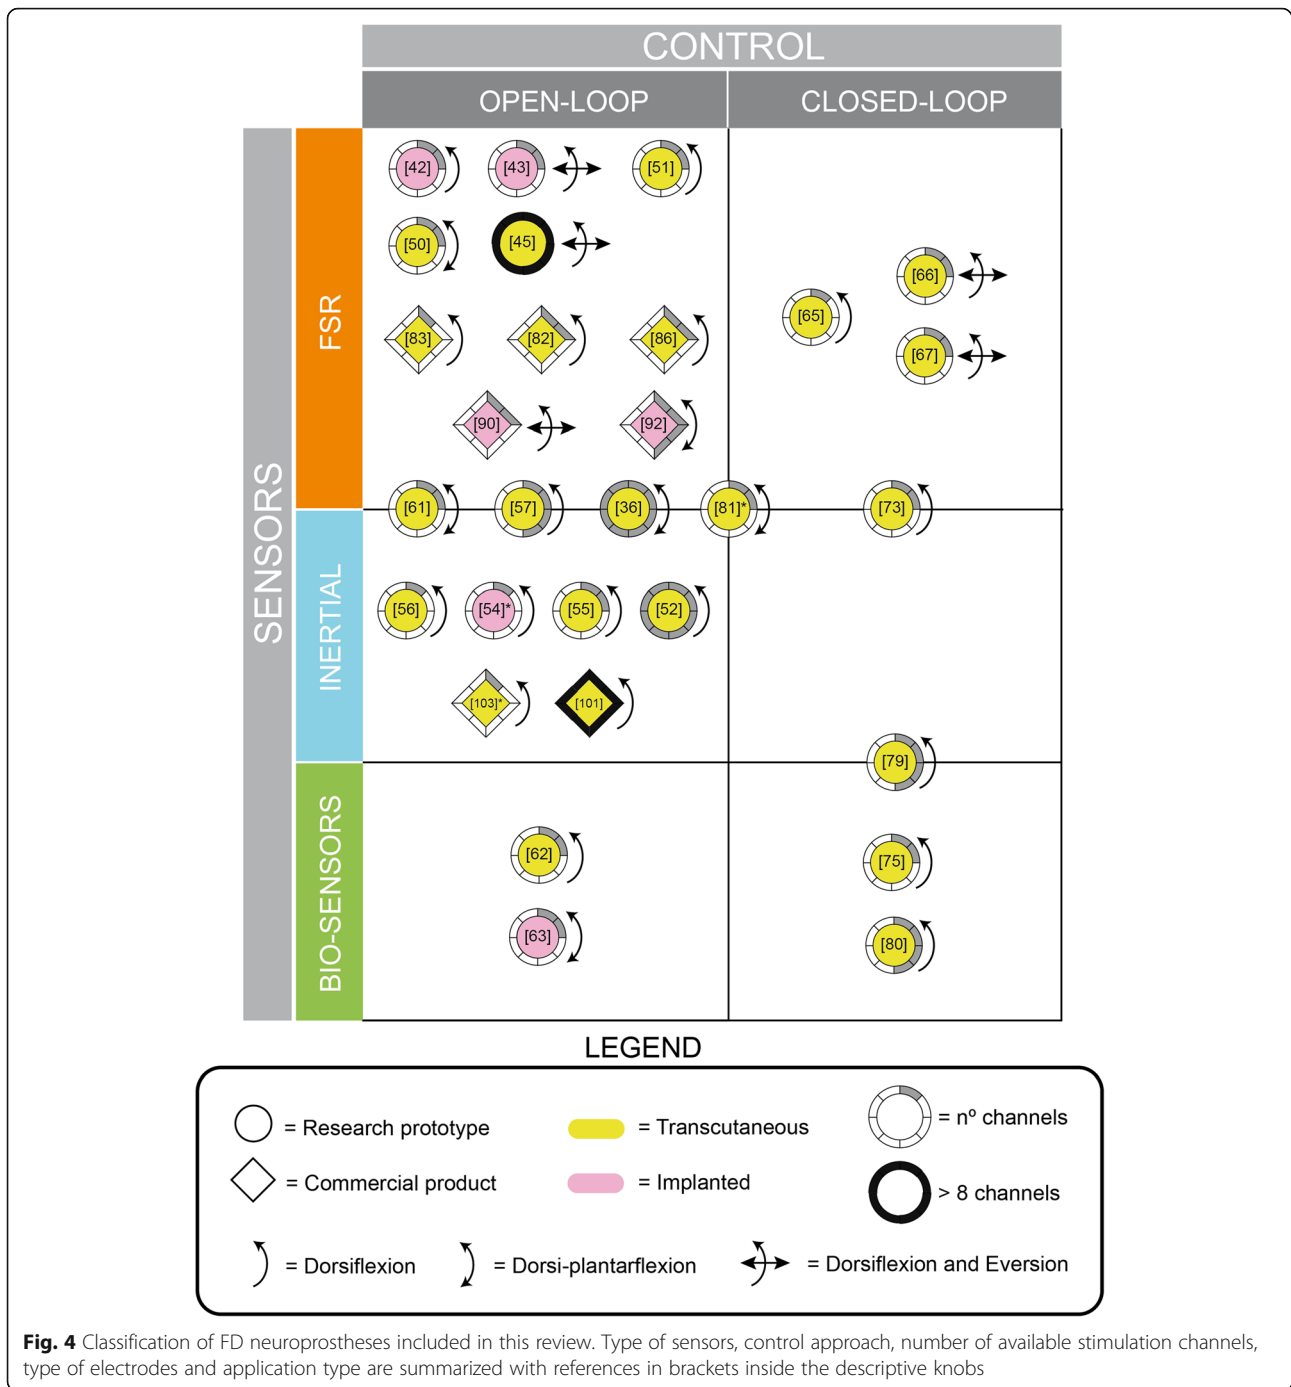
CONTROL

OPEN-LOOP

CLOSED-LOOP

SENSORS

FSR

INERTIAL

BIO-SENSORS

[42] [43] [51]

[50] [45]

[66]

[65]

[67]

[83] [82] [86]

[90] [92]

[61] [57] [36] [81]* [73]

[56] [54]* [55] [52]

[103]* [101]

[79]

[62]

[75]

[63]

[80]

LEGEND

= Research prototype

= Transcutaneous

= nº channels

= Commercial product

= Implanted

> 8 channels

= Dorsiflexion

= Dorsi-plantarflexion

= Dorsiflexion and Eversion

**Fig. 4** Classification of FD neuroprostheses included in this review. Type of sensors, control approach, number of available stimulation channels, type of electrodes and application type are summarized with references in brackets inside the descriptive knobs